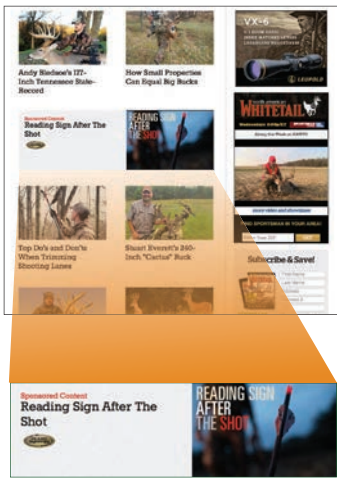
Andy Bledsoe's 177-Inch Tennessee State-Record

How Small Properties Can Equal Big Bucks

VX-6

LEUPOLD

WHITETAIL

Top Do's and Don'ts When Trimming Shooting Lanes

Stuart Everett's 260-Inch "Cactus" Buck

Subscribe & Save!

Sponsored Content
Reading Sign After The Shot

READING SIGN AFTER THE SHOT

Sponsored Content
Reading Sign After The Shot

READING SIGN AFTER THE SHOT